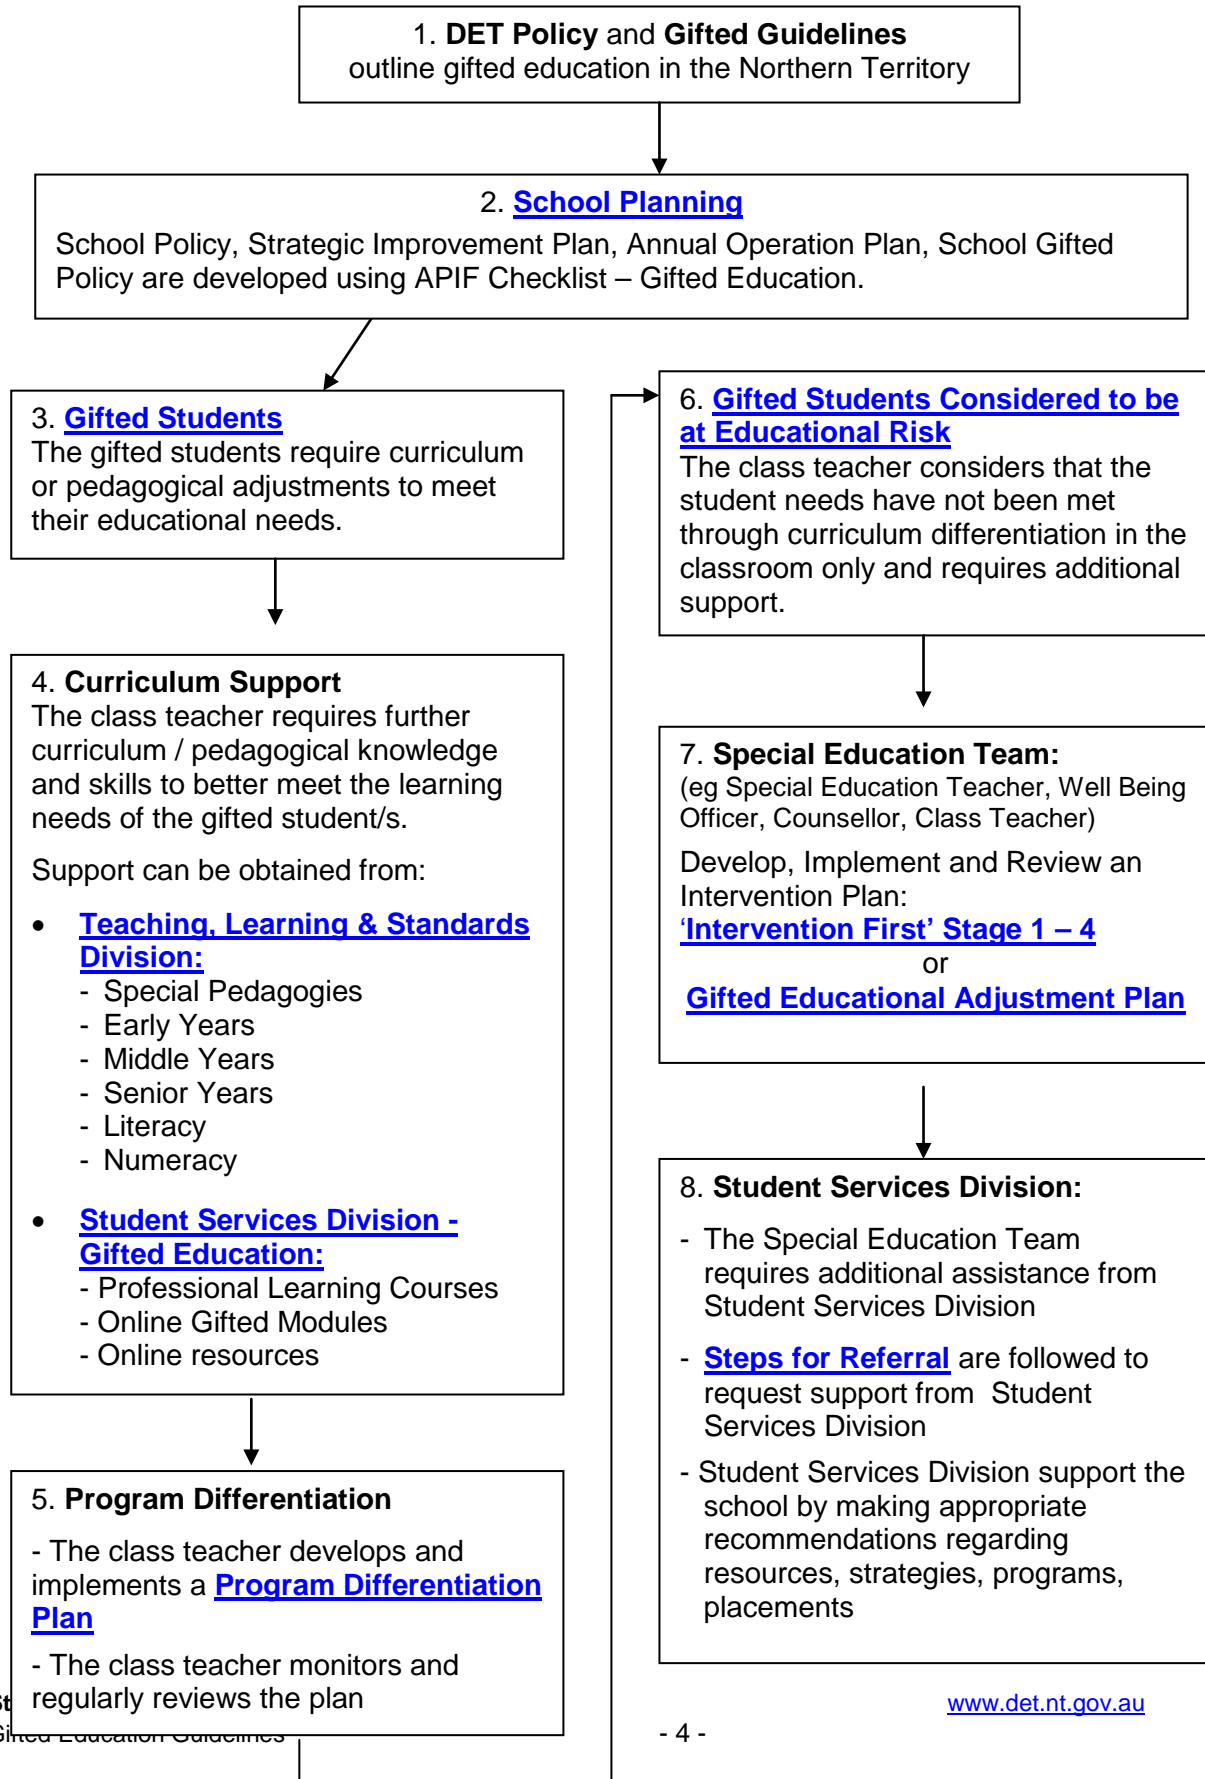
1. **DET Policy** and **Gifted Guidelines** outline gifted education in the Northern Territory

2. **School Planning**
School Policy, Strategic Improvement Plan, Annual Operation Plan, School Gifted Policy are developed using APIF Checklist – Gifted Education.

3. **Gifted Students**
The gifted students require curriculum or pedagogical adjustments to meet their educational needs.

4. **Curriculum Support**
The class teacher requires further curriculum / pedagogical knowledge and skills to better meet the learning needs of the gifted student/s.

Support can be obtained from:

- **Teaching, Learning & Standards Division:**
  - Special Pedagogies
  - Early Years
  - Middle Years
  - Senior Years
  - Literacy
  - Numeracy

- **Student Services Division - Gifted Education:**
  - Professional Learning Courses
  - Online Gifted Modules
  - Online resources

5. **Program Differentiation**

- The class teacher develops and implements a **Program Differentiation Plan**

- The class teacher monitors and regularly reviews the plan

6. **Gifted Students Considered to be at Educational Risk**
The class teacher considers that the student needs have not been met through curriculum differentiation in the classroom only and requires additional support.

7. **Special Education Team:**
(eg Special Education Teacher, Well Being Officer, Counsellor, Class Teacher)
Develop, Implement and Review an Intervention Plan:
**'Intervention First' Stage 1 – 4**
or
**Gifted Educational Adjustment Plan**

8. **Student Services Division:**

- The Special Education Team requires additional assistance from Student Services Division

- **Steps for Referral** are followed to request support from Student Services Division

- Student Services Division support the school by making appropriate recommendations regarding resources, strategies, programs, placements

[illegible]
Gifted Education Guidelines

www.det.nt.gov.au

- 4 -